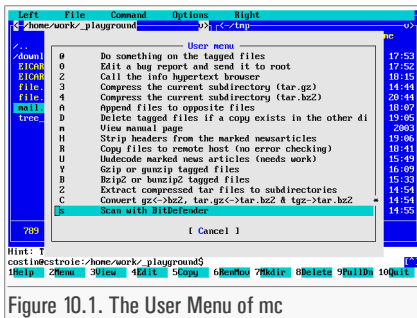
Left File Command Options Right

<~/home/work/_playground ~/tmp

User menu

/..
/downl
EICAR
EICAR
file.
file.
mail.
tree_

@ Do something on the tagged files
0 Edit a bug report and send it to root
I Call the info hypertext browser
C Compress the current subdirectory (tar.gz)
4 Compress the current subdirectory (tar.bz2)
A Append files to opposite files
D Delete tagged files if a copy exists in the other di
m View manual page
H Strip headers from the marked newsarticles
R Copy files to remote host (no error checking)
U Uudecode marked news articles (needs work)
Y Gzip or gunzip tagged files
B Bzip2 or bunzip2 tagged files
Z Extract compressed tar files to subdirectories
C Convert gz<->bz2, tar.gz<->tar.bz2 & tgz->tar.bz2
s Scan with BitDefender

[ Cancel ]

17:53
17:52
18:15
14:44
20:44
18:07
19:05
2003
19:06
18:41
15:49
16:09
15:29
14:54
14:54
14:55

?89

Hint: T
costin@cstroie:/home/work/_playground$
1Help 2Menu 3View 4Edit 5Copy 6RenMov 7Mkdir 8Delete 9PullDn 10Quit

Figure 10.1. The User Menu of mc